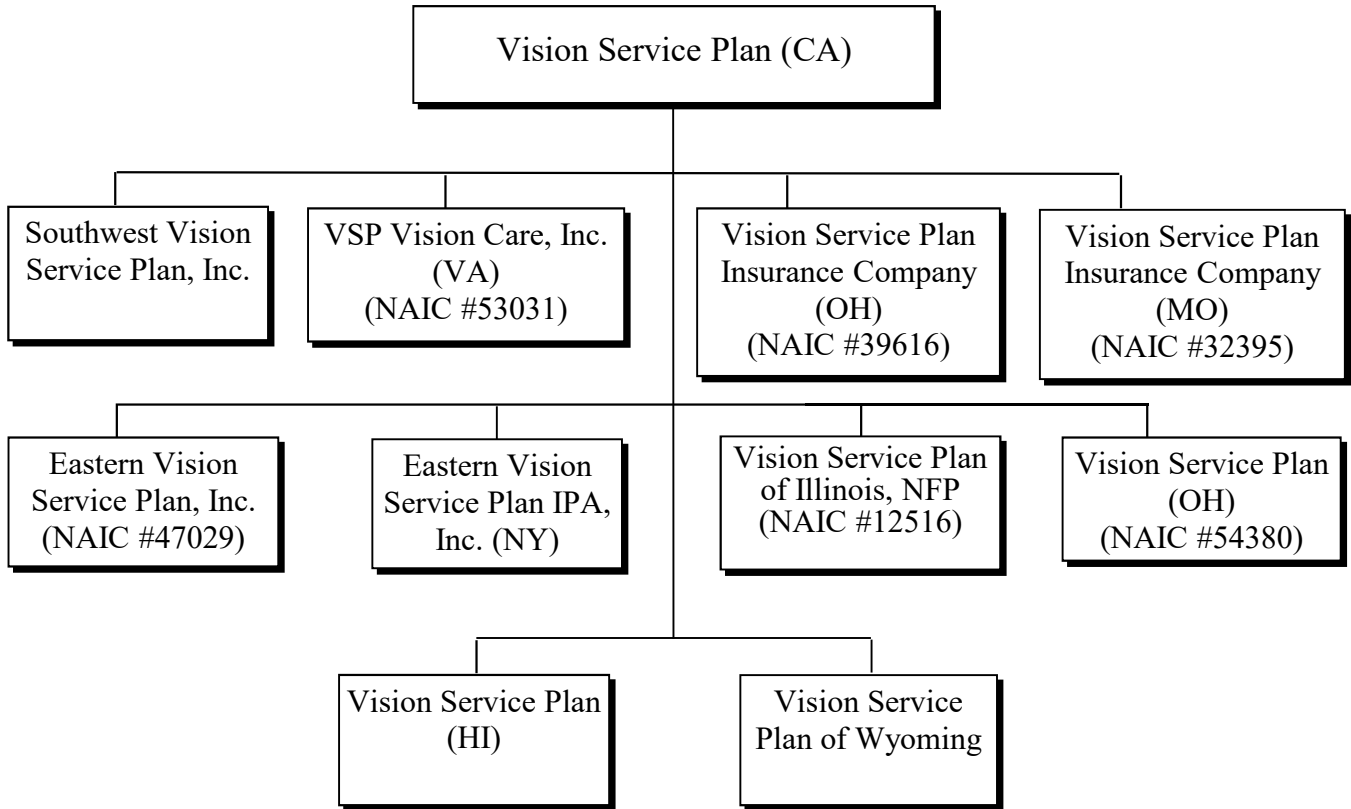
Vision Service Plan (CA)

Southwest Vision Service Plan, Inc.

VSP Vision Care, Inc. (VA) (NAIC #53031)

Vision Service Plan Insurance Company (OH) (NAIC #39616)

Vision Service Plan Insurance Company (MO) (NAIC #32395)

Eastern Vision Service Plan, Inc. (NAIC #47029)

Eastern Vision Service Plan IPA, Inc. (NY)

Vision Service Plan of Illinois, NFP (NAIC #12516)

Vision Service Plan (OH) (NAIC #54380)

Vision Service Plan (HI)

Vision Service Plan of Wyoming